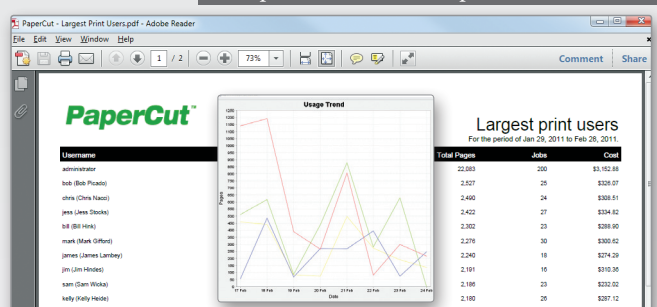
PaperCut - Largest Print Users.pdf - Adobe Reader

File Edit View Window Help

1 / 2 73%

Comment Share

PaperCut

Largest print users

For the period of Jan 29, 2011 to Feb 28, 2011.

Usage Trend

1200
1150
1100
1050
1000
950
900
850
800
750
700
650
600
550
500
450
400
350
300
250
200
150
100
50
0

Pages

17 Feb 18 Feb 19 Feb 20 Feb 21 Feb 22 Feb 23 Feb 24 Feb

Date

| Username | Total Pages | Jobs | Cost |
|---|---|---|---|
| administrator | 22,083 | 200 | $3,152.88 |
| bob (Bob Picado) | 2,527 | 25 | $326.07 |
| chris (Chris Nacci) | 2,490 | 24 | $308.51 |
| jess (Jess Stocks) | 2,422 | 27 | $334.82 |
| bill (Bill Hink) | 2,302 | 23 | $289.90 |
| mark (Mark Gifford) | 2,276 | 30 | $300.62 |
| james (James Lambey) | 2,240 | 18 | $274.29 |
| jim (Jim Hindes) | 2,191 | 16 | $310.36 |
| sam (Sam Wicks) | 2,186 | 23 | $232.02 |
| kelly (Kelly Heide) | 2,180 | 26 | $287.12 |